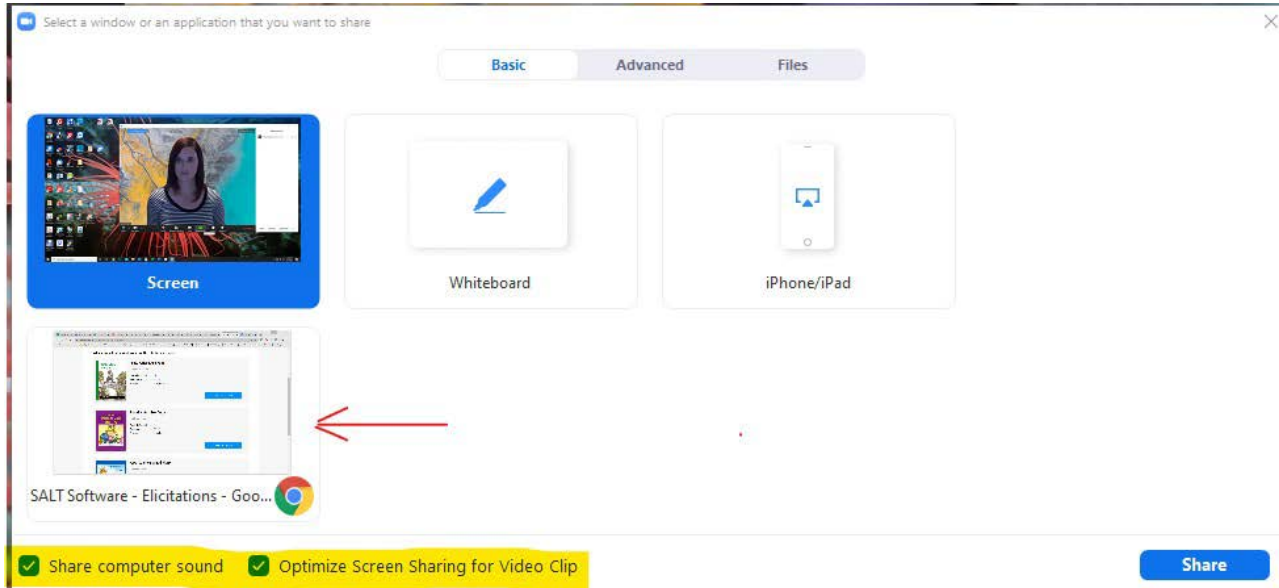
Select a window or an application that you want to share

Basic Advanced Files

Screen

Whiteboard

iPhone/iPad

SALT Software - Elicitations - Goo...

Share computer sound Optimize Screen Sharing for Video Clip

Share